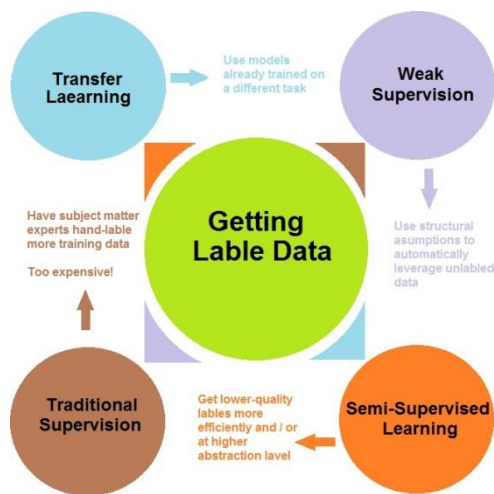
Transfer Laearning

Use models already trained on a different task

Weak Supervision

Getting Lable Data

Have subject matter experts hand-lable more training data

Too expensive!

Use structural asumptions to automatically leverage unlabled data

Traditional Supervision

Get lower-quality lables more efficiently and / or at higher abstraction lavel

Semi-Supervised Learning